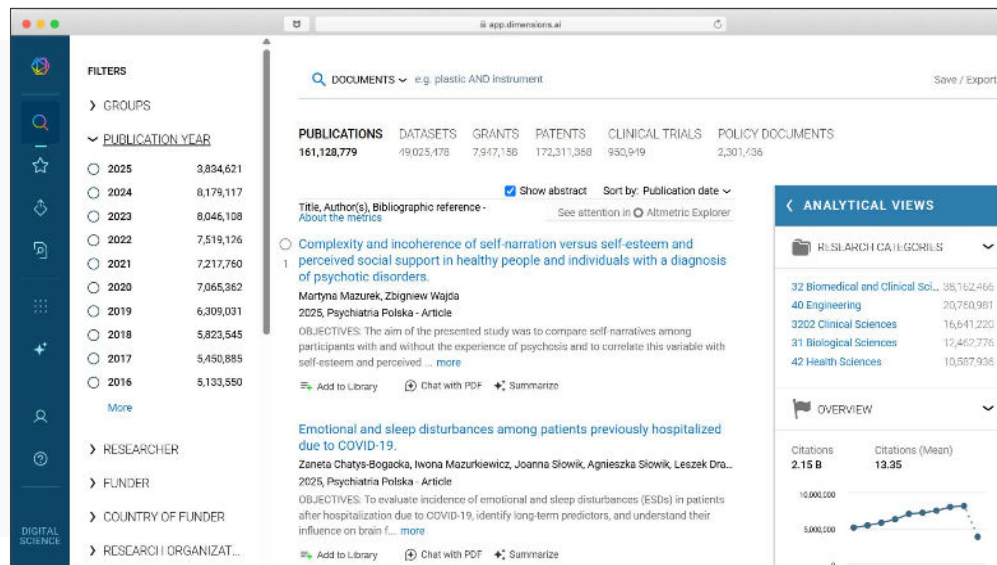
app.dimensions.ai

FILTERS

GROUPS

PUBLICATION YEAR

| | |
|---|---|
| 2025 | 3,834,621 |
| 2024 | 8,179,117 |
| 2023 | 8,046,108 |
| 2022 | 7,519,126 |
| 2021 | 7,217,760 |
| 2020 | 7,065,362 |
| 2019 | 6,309,031 |
| 2018 | 5,823,545 |
| 2017 | 5,450,885 |
| 2016 | 5,133,550 |

More

RESEARCHER

FUNDER

COUNTRY OF FUNDER

RESEARCH ORGANIZAT...

DIGITAL SCIENCE

DOCUMENTS e.g. plastic AND instrument

Save / Export

PUBLICATIONS 161,128,779 DATASETS 49,025,478 GRANTS 7,947,156 PATENTS 172,311,368 CLINICAL TRIALS 950,949 POLICY DOCUMENTS 2,301,436

Show abstract Sort by: Publication date

Title, Author(s), Bibliographic reference - About the metrics

See attention in Altmetric Explorer

1 Complexity and incoherence of self-narration versus self-esteem and perceived social support in healthy people and individuals with a diagnosis of psychotic disorders.

Martyna Mazurek, Zbigniew Wajda

2025, Psychiatria Polska - Article

OBJECTIVES: The aim of the presented study was to compare self-narratives among participants with and without the experience of psychosis and to correlate this variable with self-esteem and perceived ... more

Add to Library Chat with PDF Summarize

Emotional and sleep disturbances among patients previously hospitalized due to COVID-19.

Zaneta Chatys-Bogacka, Iwona Mazurkiewicz, Joanna Słowik, Agnieszka Słowik, Leszek Dra...

2025, Psychiatria Polska - Article

OBJECTIVES: To evaluate incidence of emotional and sleep disturbances (ESDs) in patients after hospitalization due to COVID-19, identify long-term predictors, and understand their influence on brain f... more

Add to Library Chat with PDF Summarize

ANALYTICAL VIEWS

RESEARCH CATEGORIES

| | |
|---|---|
| 32 Biomedical and Clinical Sci... | 38,162,466 |
| 40 Engineering | 20,750,981 |
| 3202 Clinical Sciences | 16,641,220 |
| 31 Biological Sciences | 12,462,776 |
| 42 Health Sciences | 10,587,936 |

OVERVIEW

Citations 2.15 B

Citations (Mean) 13.35

10,000,000

5,000,000

0